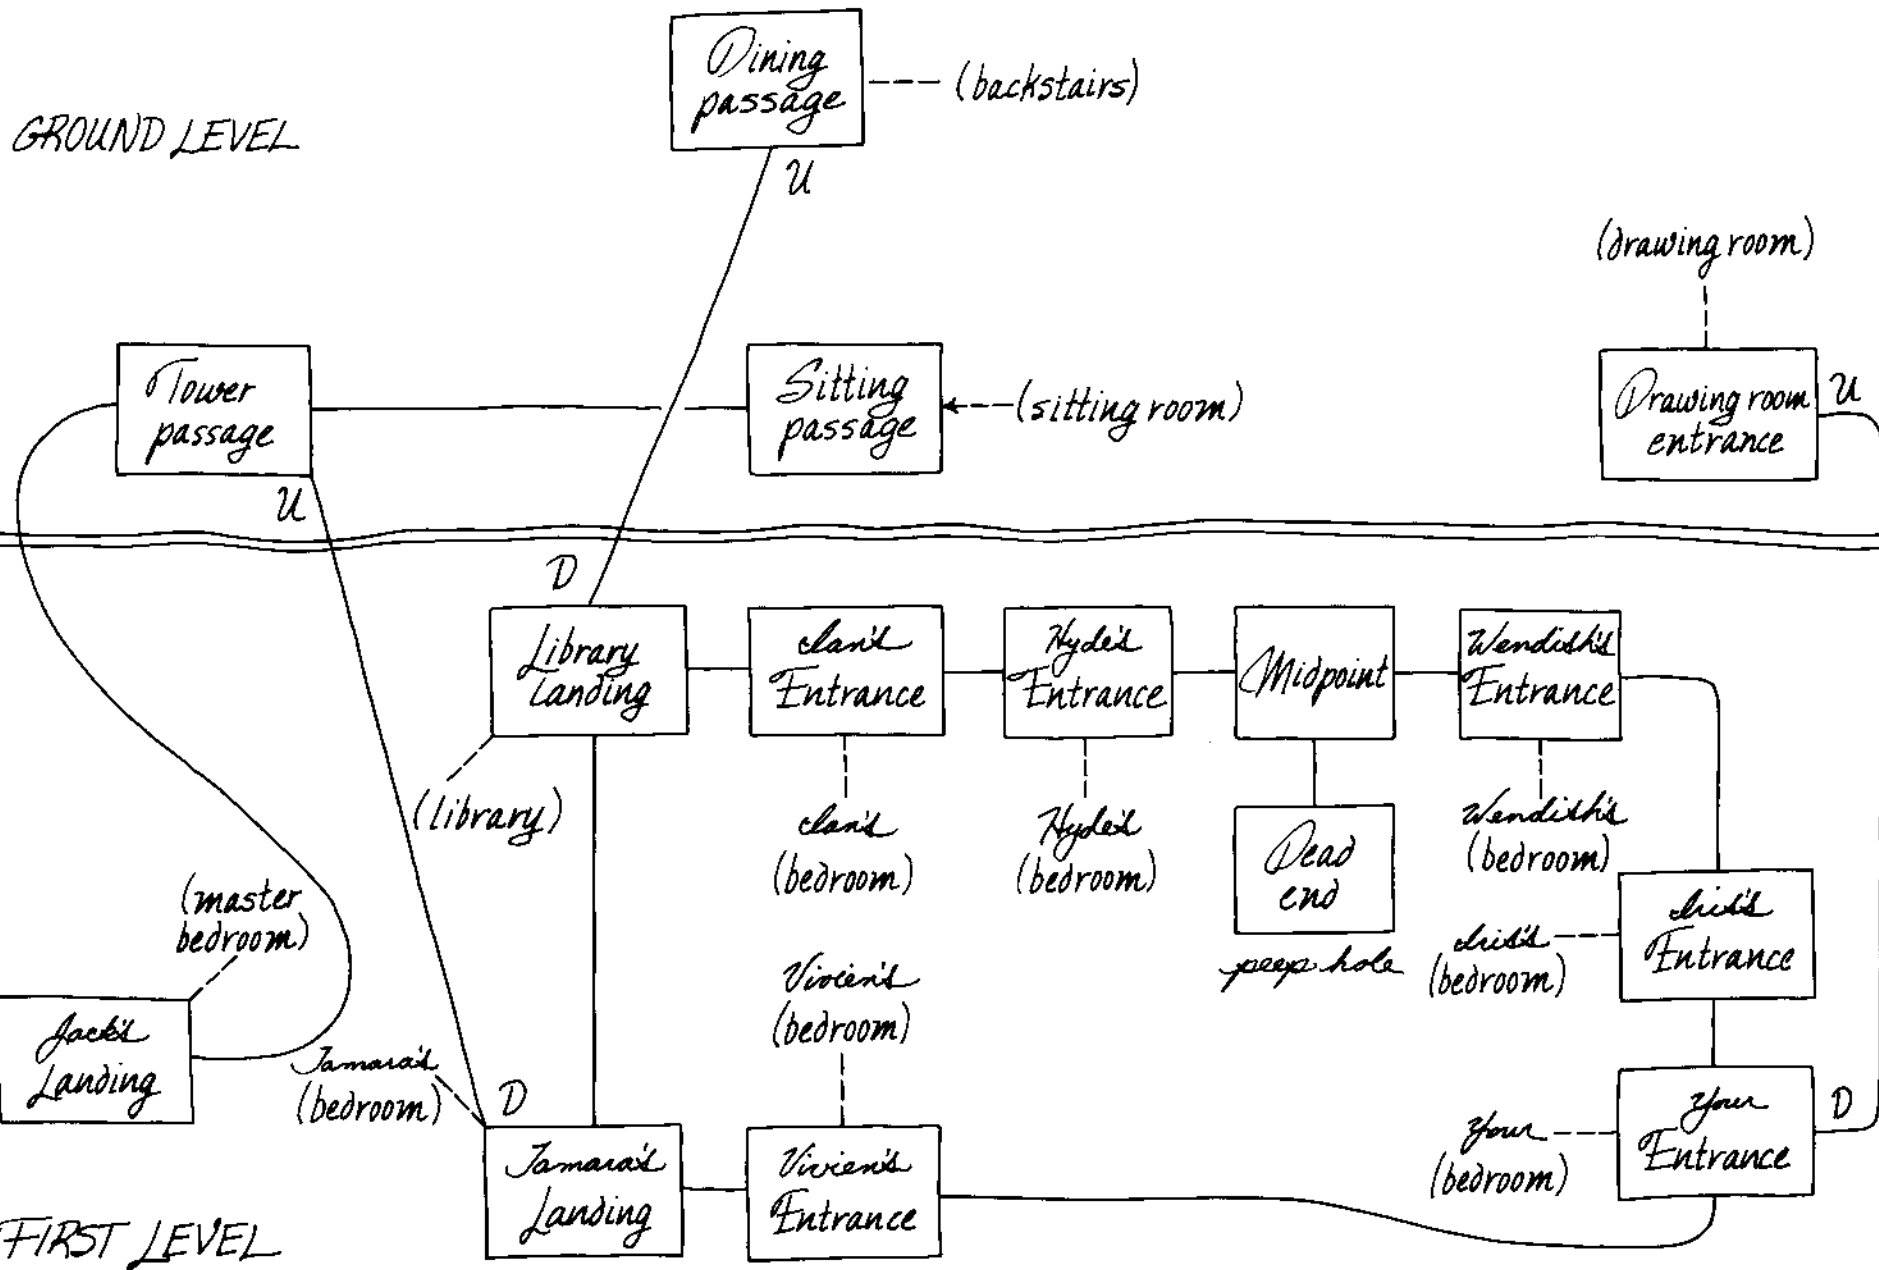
Dining passage
(backstairs)
U
GROUND LEVEL
(drawing room)
Tower passage
Sitting passage
(sitting room)
Drawing room entrance
U
U
D
Library Landing
Ian's Entrance
Hyde's Entrance
Midpoint
Wendith's Entrance
(library)
Ian's (bedroom)
Hyde's (bedroom)
Dead end
peep hole
Wendith's (bedroom)
(master bedroom)
Iris's (bedroom)
Iris's Entrance
Vivien's (bedroom)
Jack's Landing
Tamara's (bedroom)
D
Your (bedroom)
Your Entrance
D
Tamara's Landing
Vivien's Entrance
FIRST LEVEL